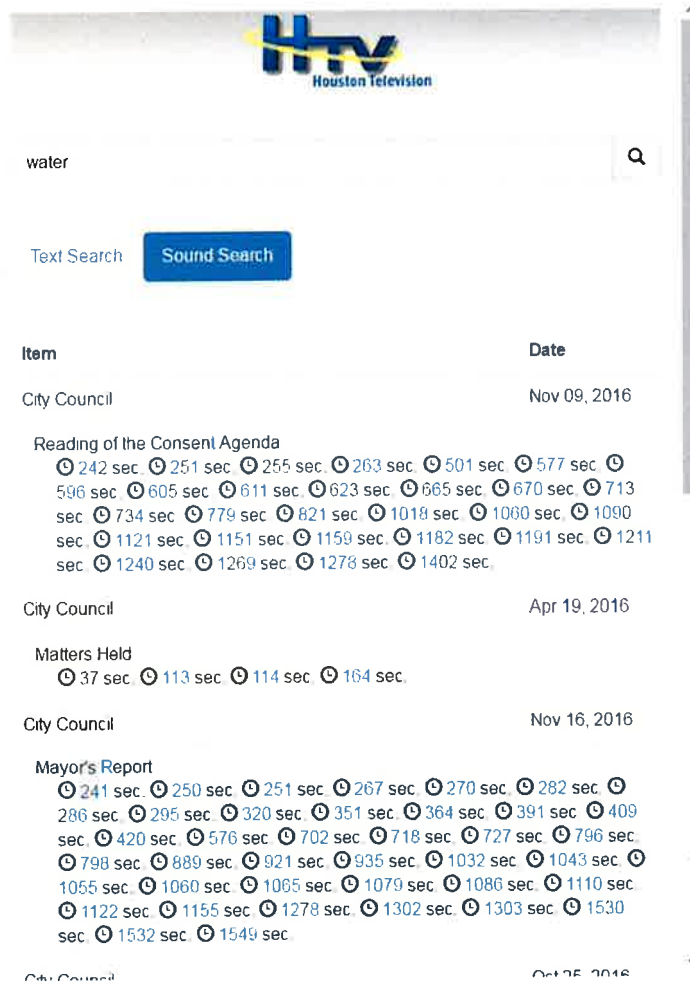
HTV
Houston Television

water

Text Search Sound Search

| Item | Date |
|---|---|
| City Council | Nov 09, 2016 |

Reading of the Consent Agenda
242 sec, 251 sec, 255 sec, 263 sec, 501 sec, 577 sec, 596 sec, 605 sec, 611 sec, 623 sec, 665 sec, 670 sec, 713 sec, 734 sec, 779 sec, 821 sec, 1018 sec, 1060 sec, 1090 sec, 1121 sec, 1151 sec, 1159 sec, 1182 sec, 1191 sec, 1211 sec, 1240 sec, 1269 sec, 1278 sec, 1402 sec,

City Council Apr 19, 2016

Matters Held
37 sec, 113 sec, 114 sec, 164 sec,

City Council Nov 16, 2016

Mayor's Report
241 sec, 250 sec, 251 sec, 267 sec, 270 sec, 282 sec, 286 sec, 295 sec, 320 sec, 351 sec, 364 sec, 391 sec, 409 sec, 420 sec, 576 sec, 702 sec, 718 sec, 727 sec, 796 sec, 798 sec, 889 sec, 921 sec, 935 sec, 1032 sec, 1043 sec, 1055 sec, 1060 sec, 1065 sec, 1079 sec, 1086 sec, 1110 sec, 1122 sec, 1155 sec, 1278 sec, 1302 sec, 1303 sec, 1530 sec, 1532 sec, 1549 sec,

City Council Oct 25, 2016